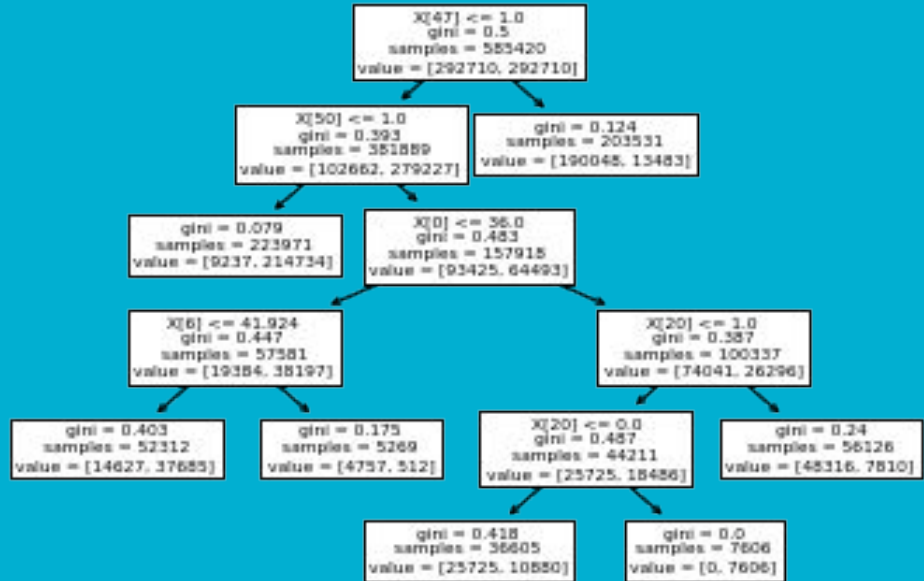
X[47] <= 1.0
gini = 0.5
samples = 585420
value = [292710, 292710]

X[50] <= 1.0
gini = 0.393
samples = 381889
value = [102662, 279227]

gini = 0.124
samples = 203531
value = [190048, 13483]

gini = 0.079
samples = 223971
value = [9237, 214734]

X[0] <= 36.0
gini = 0.483
samples = 157918
value = [93425, 64493]

X[6] <= 41.924
gini = 0.447
samples = 57581
value = [19384, 38197]

X[20] <= 1.0
gini = 0.387
samples = 100337
value = [74041, 26296]

gini = 0.403
samples = 52312
value = [14627, 37685]

gini = 0.175
samples = 5269
value = [4757, 512]

X[20] <= 0.0
gini = 0.487
samples = 44211
value = [25725, 18486]

gini = 0.24
samples = 56126
value = [48316, 7810]

gini = 0.418
samples = 36605
value = [25725, 10880]

gini = 0.0
samples = 7606
value = [0, 7606]